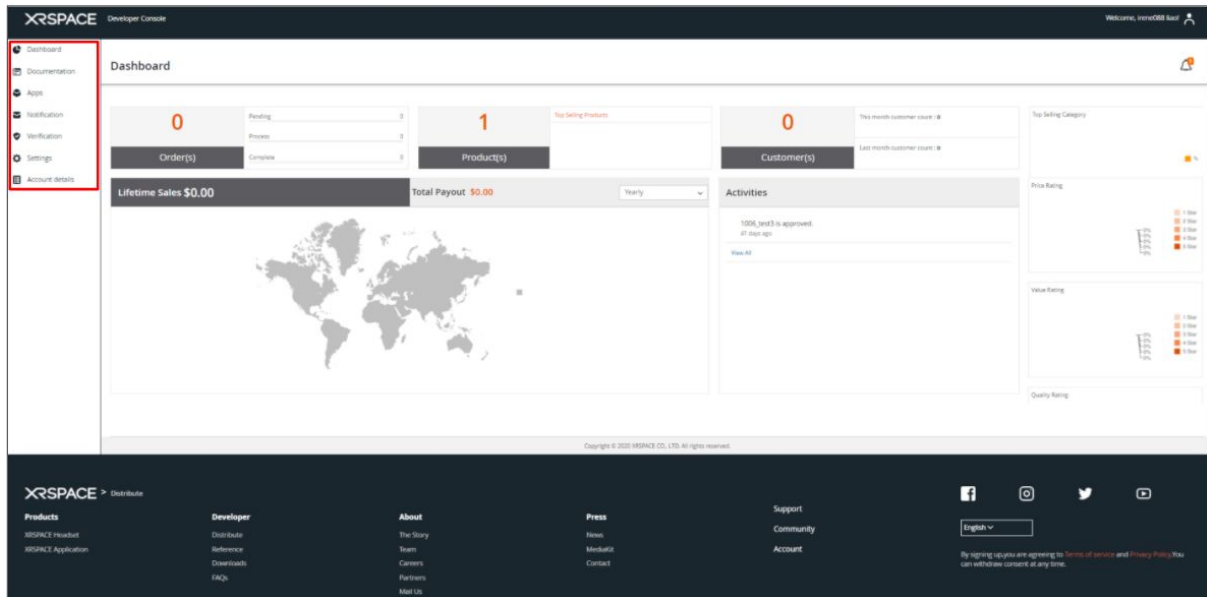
XRSPACE Developer Console

Welcome, irene088 ilan!

Dashboard
Documentation
Apps
Notification
Verification
Settings
Account details

Dashboard

0
Order(s)

Pending 0
Process 0
Complete 0

1
Product(s)

Top Selling Products

0
Customer(s)

This month customer count : 0
Last month customer count : 0

Top Selling Category

Lifetime Sales $0.00

Total Payout $0.00

Yearly

Activities

1006_test3 is approved.
41 days ago

View All

Price Rating

1 Star
2 Star
3 Star
4 Star
5 Star

Value Rating

1 Star
2 Star
3 Star
4 Star
5 Star

Quality Rating

Copyright © 2020 XRSPACE CO., LTD. All rights reserved.

XRSPACE > Distribute

Products
XRSPACE Headset
XRSPACE Application

Developer
Distribute
Reference
Downloads
FAQs

About
The Story
Team
Careers
Partners
Mail Us

Press
News
MediaKit
Contact

Support
Community
Account

English

By signing up,you are agreeing to Terms of service and Privacy Policy.You can withdraw consent at any time.